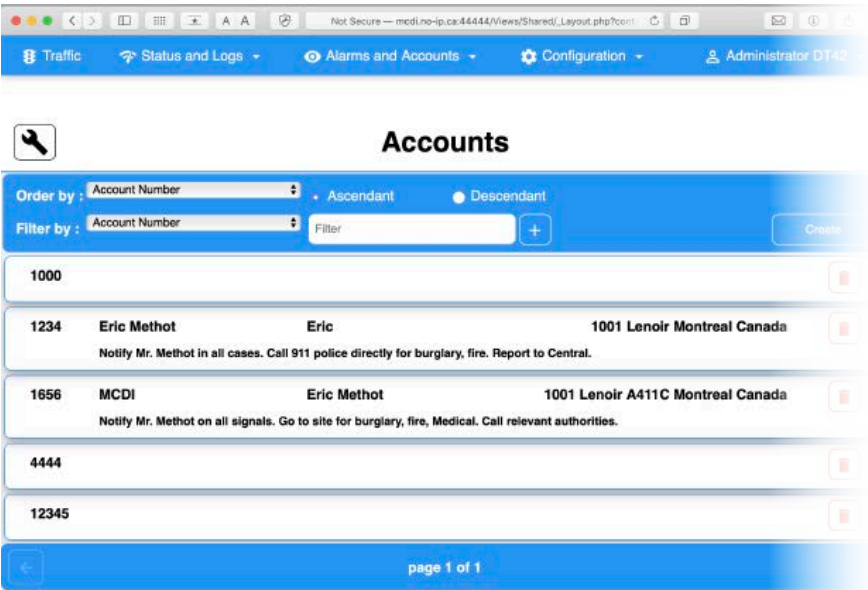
A A

Not Secure — mcdi.no-ip.ca:44444/Views/Shared/_Layout.php?cont

Traffic Status and Logs Alarms and Accounts Configuration Administrator DT42

Accounts

Order by : Account Number Ascendant Descendant

Filter by : Account Number Filter +

Create

1000

1234 Eric Methot Eric 1001 Lenoir Montreal Canada

Notify Mr. Methot in all cases. Call 911 police directly for burglary, fire. Report to Central.

1656 MCDI Eric Methot 1001 Lenoir A411C Montreal Canada

Notify Mr. Methot on all signals. Go to site for burglary, fire, Medical. Call relevant authorities.

4444

12345

page 1 of 1